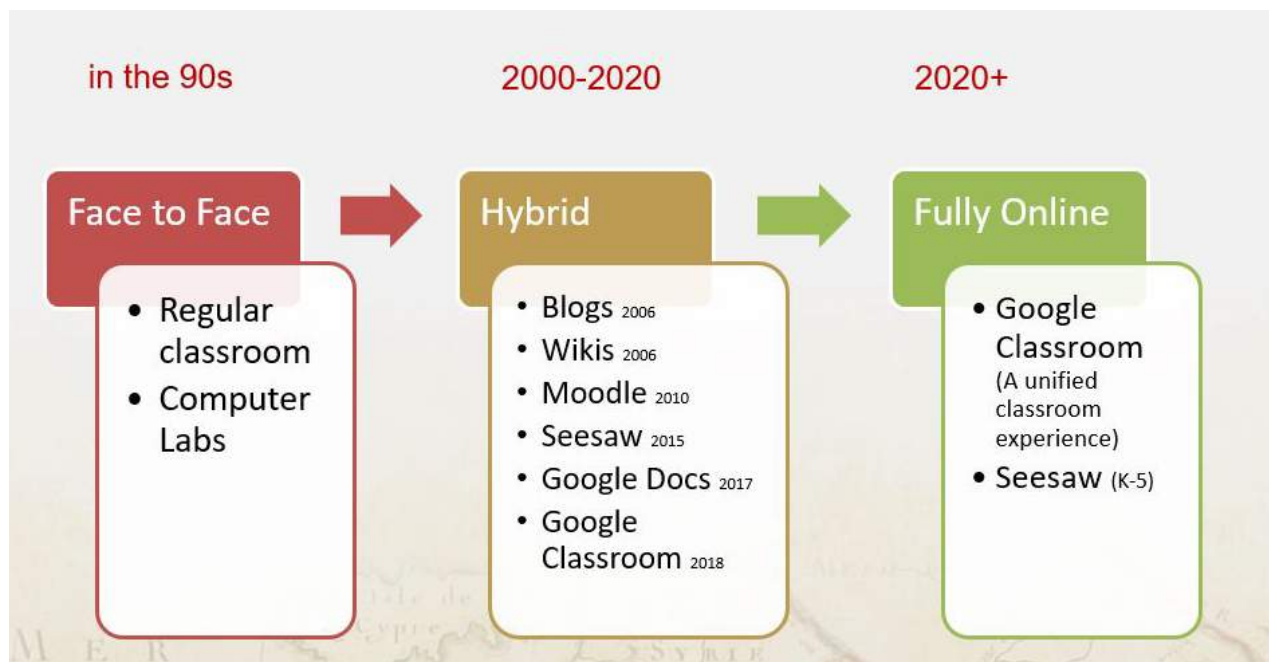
in the 90s

Face to Face

- Regular classroom
- Computer Labs

2000-2020

Hybrid

- Blogs 2006
- Wikis 2006
- Moodle 2010
- Seesaw 2015
- Google Docs 2017
- Google Classroom 2018

2020+

Fully Online

- Google Classroom (A unified classroom experience)
- Seesaw (K-5)